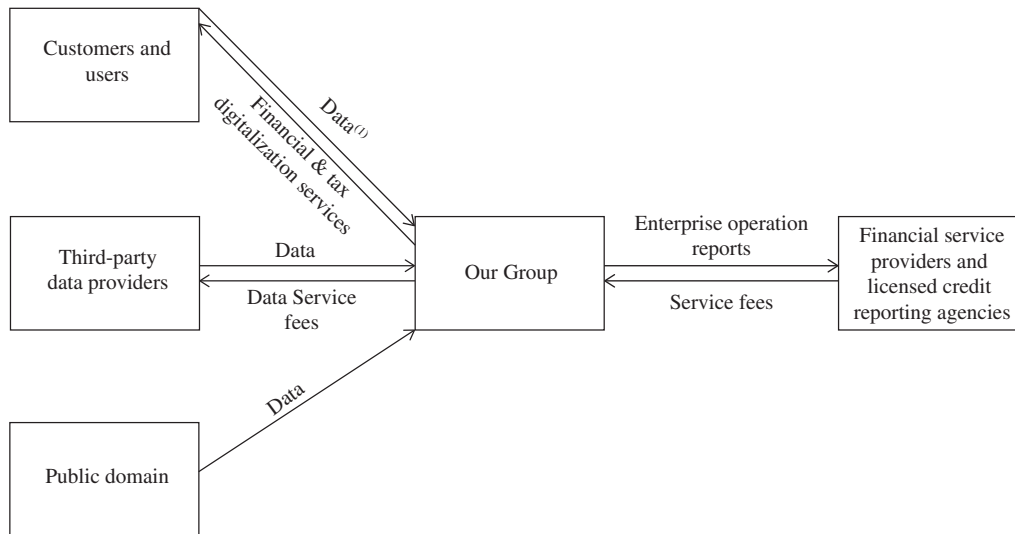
Customers and users

Data$^{(1)}$

Financial & tax digitalization services

Third-party data providers

Data

Data Service fees

Our Group

Enterprise operation reports

Service fees

Financial service providers and licensed credit reporting agencies

Data

Public domain